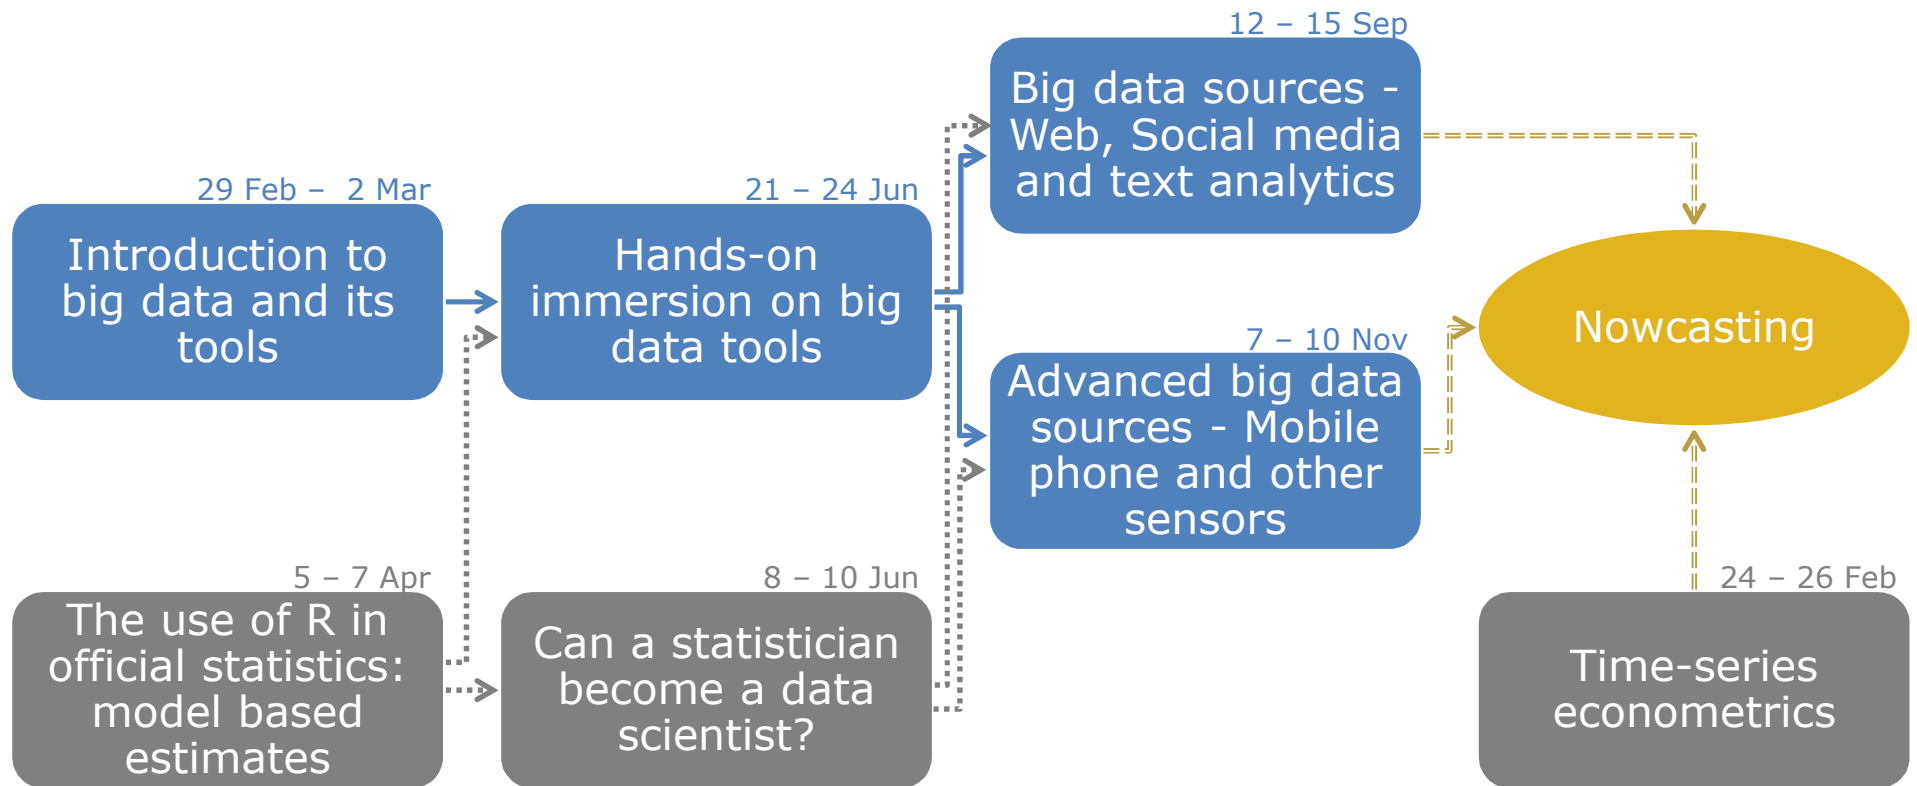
29 Feb – 2 Mar
Introduction to big data and its tools

21 – 24 Jun
Hands-on immersion on big data tools

12 – 15 Sep
Big data sources - Web, Social media and text analytics

7 – 10 Nov
Advanced big data sources - Mobile phone and other sensors

Nowcasting

5 – 7 Apr
The use of R in official statistics: model based estimates

8 – 10 Jun
Can a statistician become a data scientist?

24 – 26 Feb
Time-series econometrics